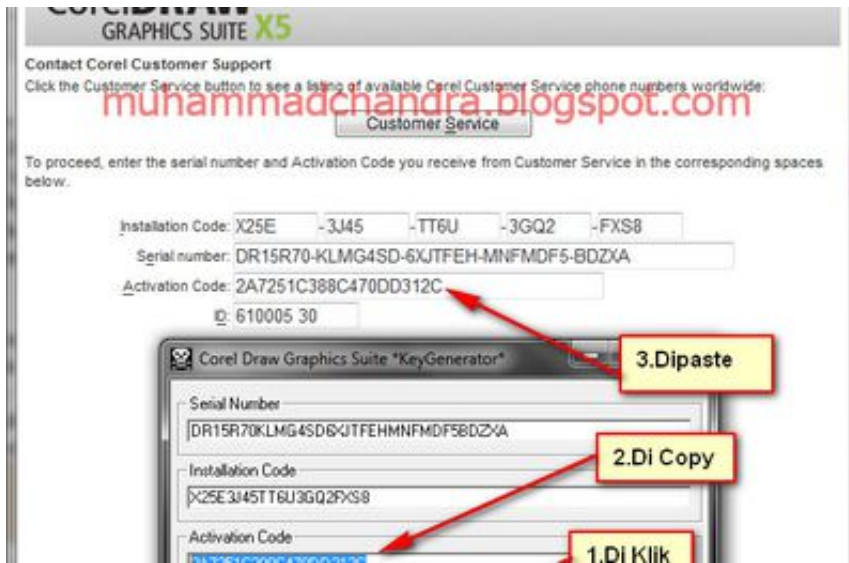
CorelDRAW GRAPHICS SUITE X5

Contact Corel Customer Support

Click the Customer Service button to see a listing of available Corel Customer Service phone numbers worldwide:

muhammadchandra.blogspot.com

Customer Service

To proceed, enter the serial number and Activation Code you receive from Customer Service in the corresponding spaces below.

Installation Code: X25E -3J45 -TT6U -3GQ2 -FXS8

Serial number: DR15R70-KLMG4SD-6XJTFEH-MNFMDF5-BDZXA

Activation Code: 2A7251C388C470DD312C

ID: 610005 30

Corel Draw Graphics Suite *KeyGenerator*

3.Dipaste

Serial Number

DR15R70KLMG4SD6XJTFEHMNFMDF5BDZXA

Installation Code

2.Di Copy

X25E3J45TT6U3GQ2FXS8

Activation Code

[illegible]

1.Di Klik